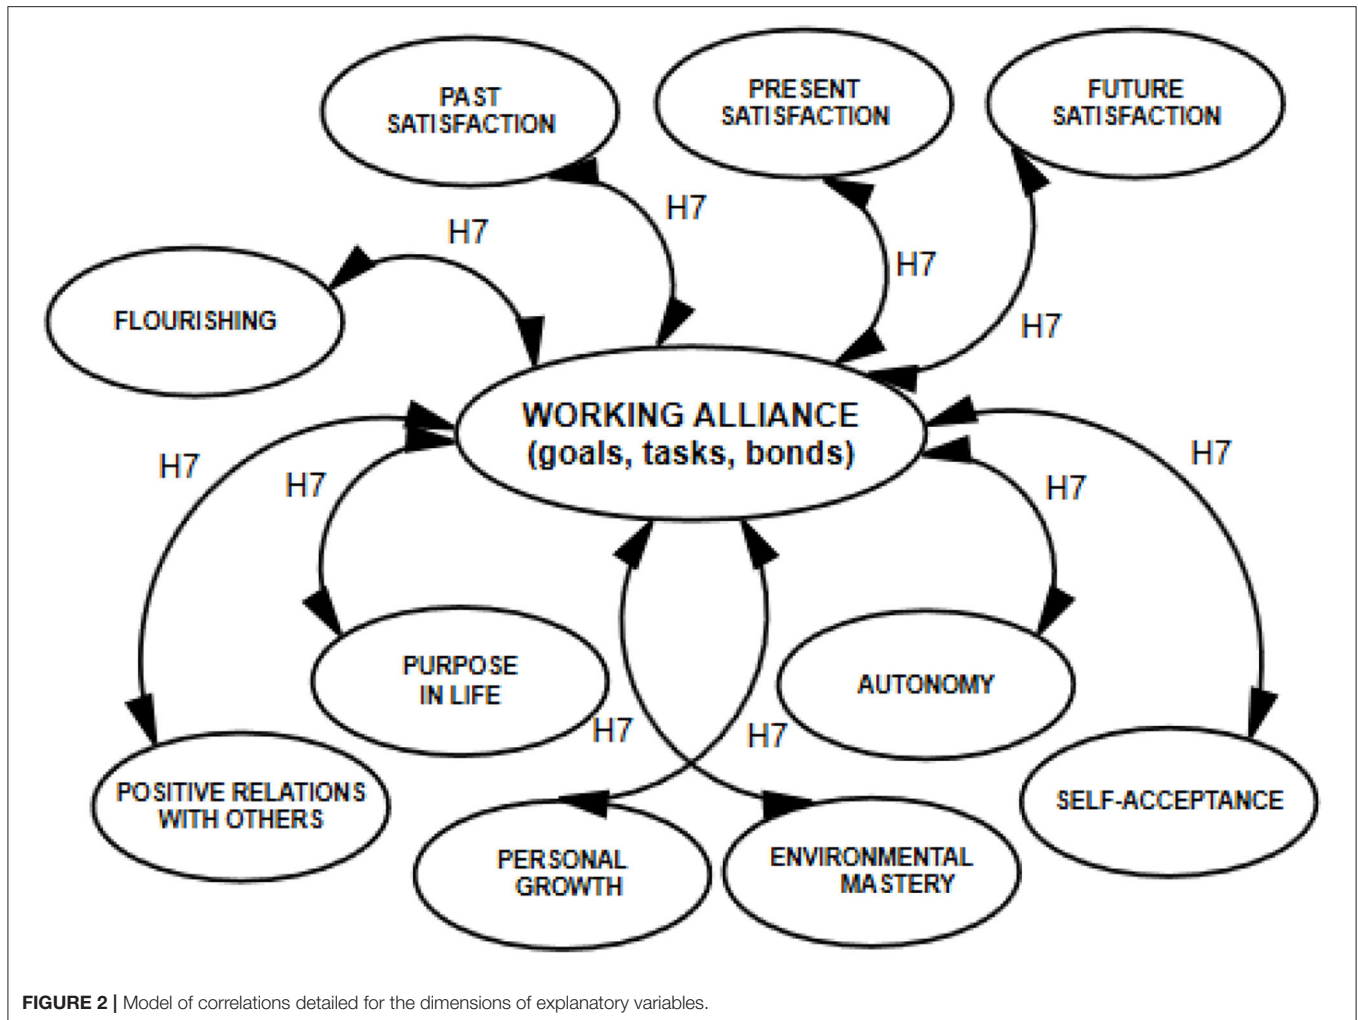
PAST SATISFACTION

PRESENT SATISFACTION

FUTURE SATISFACTION

H7

H7

FLOURISHING

H7

H7

H7

WORKING ALLIANCE (goals, tasks, bonds)

H7

H7

H7

H7

PURPOSE IN LIFE

AUTONOMY

H7

H7

POSITIVE RELATIONS WITH OTHERS

SELF-ACCEPTANCE

PERSONAL GROWTH

ENVIRONMENTAL MASTERY

**FIGURE 2 |** Model of correlations detailed for the dimensions of explanatory variables.